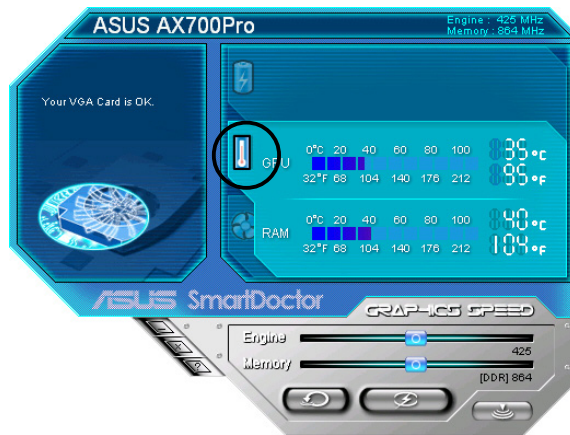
ASUS AX700Pro

Engine : 425 MHz
Memory : 864 MHz

Your VGA Card is OK.

GPU
0°C 20 40 60 80 100
32°F 68 104 140 176 212
35 °C
95 °F

RAM
0°C 20 40 60 80 100
32°F 68 104 140 176 212
40 °C
104 °F

ASUS SmartDoctor

GRAPHICS SPEED

Engine
425
Memory
[DDR] 864